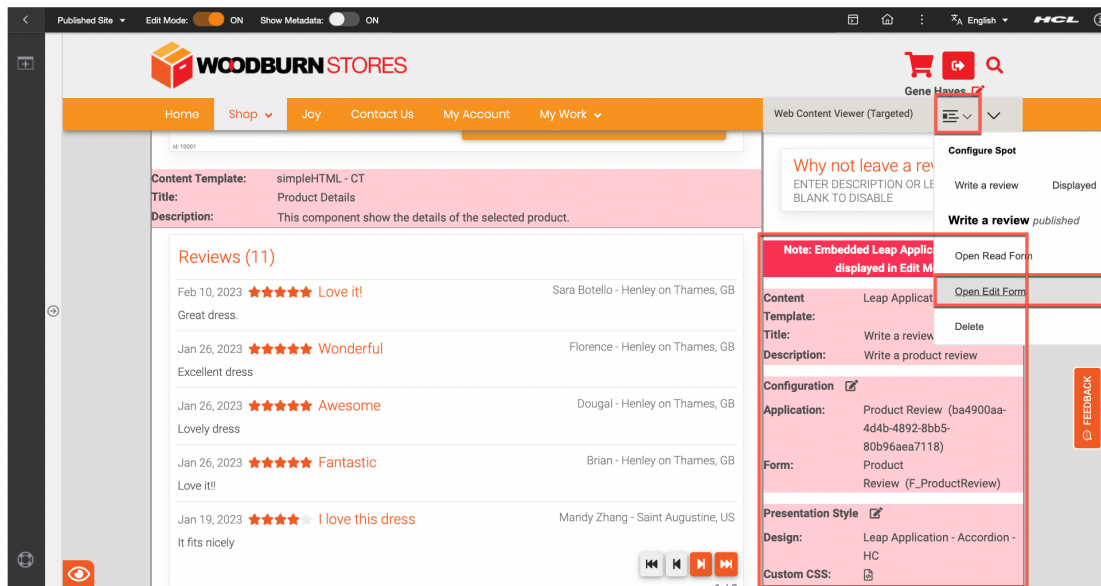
Published Site Edit Mode: ON Show Metadata: ON English HCL

WOODBURNSTORES

Gene Hayes

Home Shop Joy Contact Us My Account My Work

Web Content Viewer (Targeted)

id: 10001

Content Template: simpleHTML - CT
Title: Product Details
Description: This component show the details of the selected product.

Reviews (11)

Feb 10, 2023 Love it! Sara Botello - Henley on Thames, GB
Great dress.

Jan 26, 2023 Wonderful Florence - Henley on Thames, GB
Excellent dress

Jan 26, 2023 Awesome Dougal - Henley on Thames, GB
Lovely dress

Jan 26, 2023 Fantastic Brian - Henley on Thames, GB
Love it!!

Jan 19, 2023 I love this dress Mandy Zhang - Saint Augustine, US
It fits nicely

Why not leave a rev
ENTER DESCRIPTION OR LE
BLANK TO DISABLE

Note: Embedded Leap Applic
displayed in Edit M

Content Template: Leap Applicat
Title: Write a review
Description: Write a product review

Configuration
Application: Product Review (ba4900aa-4d4b-4892-8bb5-80b96aea7118)
Form: Product Review (F_ProductReview)

Presentation Style
Design: Leap Application - Accordion - HC
Custom CSS:

Configure Spot
Write a review Displayed
Write a review published
Open Read Form
Open Edit Form
Delete

FEEDBACK